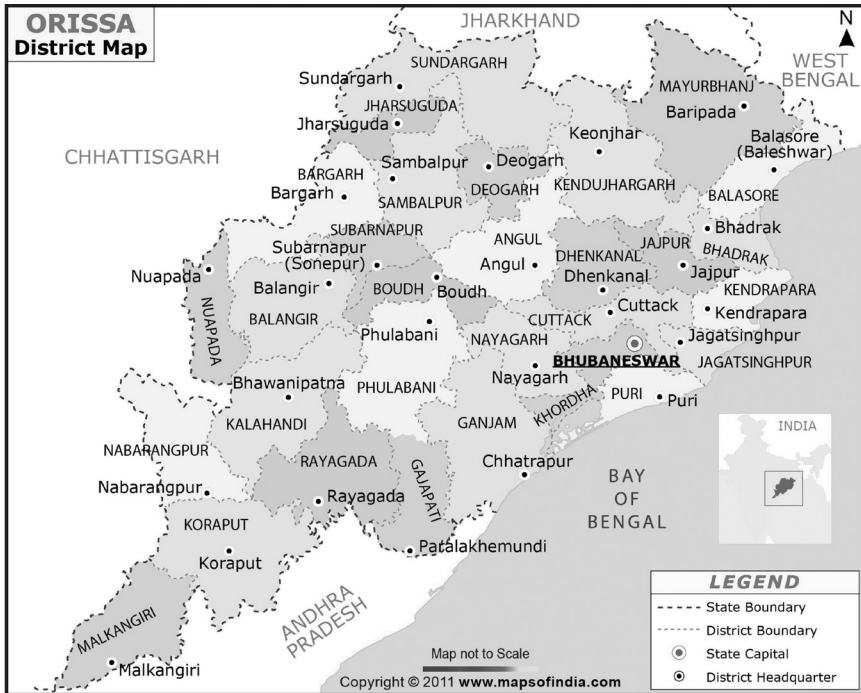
ORISSA
District Map

JHARKHAND

N

WEST BENGAL

CHHATTISGARH

SUNDARGARH
Sundargarh
JHARSUGUDA
Jharsuguda
MAYURBHANJ
Baripada
Keonjhar
Balasore (Baleshwar)
Sambalpur
Deogarh
BARGARH
Bargarh
SAMBALPUR
DEOGARH
KENDUJHARGARH
BALASORE
SUBARNAPUR
Subarnapur (Sonepur)
ANGUL
Angul
DHENKANAL
Dhenkanal
JAJPUR
Jajpur
Bhadrak
BHADRAK
Nuapada
NUAPADA
Balangir
BOUDH
Boudh
BALANGIR
Cuttack
KENDRAPARA
Kendrapara
Phulabani
CUTTACK
NAYAGARH
Jagatsinghpur
BHUBANESWAR
JAGATSINGHPUR
Bhawanipatna
PHULABANI
Nayagarh
PURI
Puri
KALAHANDI
GANJAM
KHORDHA
NABARANGPUR
RAYAGADA
GAJAPATI
Chhatrapur
Nabarangpur
Rayagada
BAY OF BENGAL
INDIA
KORAPUT
Koraput
Paralakhemundi
ANDHRA PRADESH
MALKANGIRI
Malkangiri

LEGEND
State Boundary
District Boundary
State Capital
District Headquarter

Map not to Scale
Copyright © 2011 www.mapsofindia.com